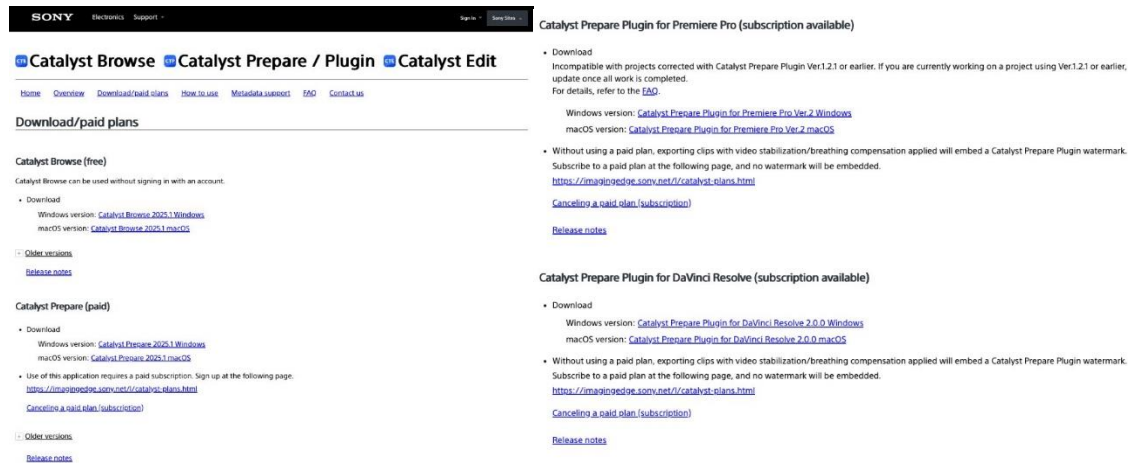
SONY Electronics Support

Sign In Sony Sites

Catalyst Browse Catalyst Prepare / Plugin Catalyst Edit

Home Overview Download/paid plans How to use Metadata support FAQ Contact us

Download/paid plans

Catalyst Browse (free)

Catalyst Browse can be used without signing in with an account.

• Download

Windows version: Catalyst Browse 2025.1 Windows

macOS version: Catalyst Browse 2025.1 macOS

+ Older versions

Release notes

Catalyst Prepare (paid)

• Download

Windows version: Catalyst Prepare 2025.1 Windows

macOS version: Catalyst Prepare 2025.1 macOS

• Use of this application requires a paid subscription. Sign up at the following page.

https://imagingedge.sony.net/l/catalyst-plans.html

Canceling a paid plan (subscription)

+ Older versions

Release notes

Catalyst Prepare Plugin for Premiere Pro (subscription available)

• Download

Incompatible with projects corrected with Catalyst Prepare Plugin Ver.1.2.1 or earlier. If you are currently working on a project using Ver.1.2.1 or earlier, update once all work is completed.

For details, refer to the FAQ.

Windows version: Catalyst Prepare Plugin for Premiere Pro Ver.2 Windows

macOS version: Catalyst Prepare Plugin for Premiere Pro Ver.2 macOS

• Without using a paid plan, exporting clips with video stabilization/breathing compensation applied will embed a Catalyst Prepare Plugin watermark. Subscribe to a paid plan at the following page, and no watermark will be embedded.

https://imagingedge.sony.net/l/catalyst-plans.html

Canceling a paid plan (subscription)

Release notes

Catalyst Prepare Plugin for DaVinci Resolve (subscription available)

• Download

Windows version: Catalyst Prepare Plugin for DaVinci Resolve 2.0.0 Windows

macOS version: Catalyst Prepare Plugin for DaVinci Resolve 2.0.0 macOS

• Without using a paid plan, exporting clips with video stabilization/breathing compensation applied will embed a Catalyst Prepare Plugin watermark. Subscribe to a paid plan at the following page, and no watermark will be embedded.

https://imagingedge.sony.net/l/catalyst-plans.html

Canceling a paid plan (subscription)

Release notes